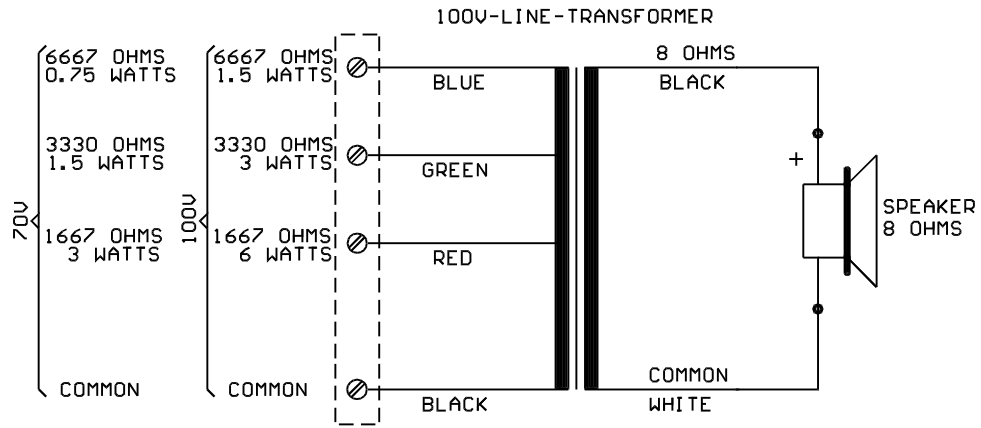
100V-LINE-TRANSFORMER

70V
6667 OHMS
0.75 WATTS

3330 OHMS
1.5 WATTS

1667 OHMS
3 WATTS

COMMON

100V
6667 OHMS
1.5 WATTS

3330 OHMS
3 WATTS

1667 OHMS
6 WATTS

COMMON

BLUE

GREEN

RED

BLACK

8 OHMS
BLACK

+

SPEAKER
8 OHMS

COMMON
WHITE